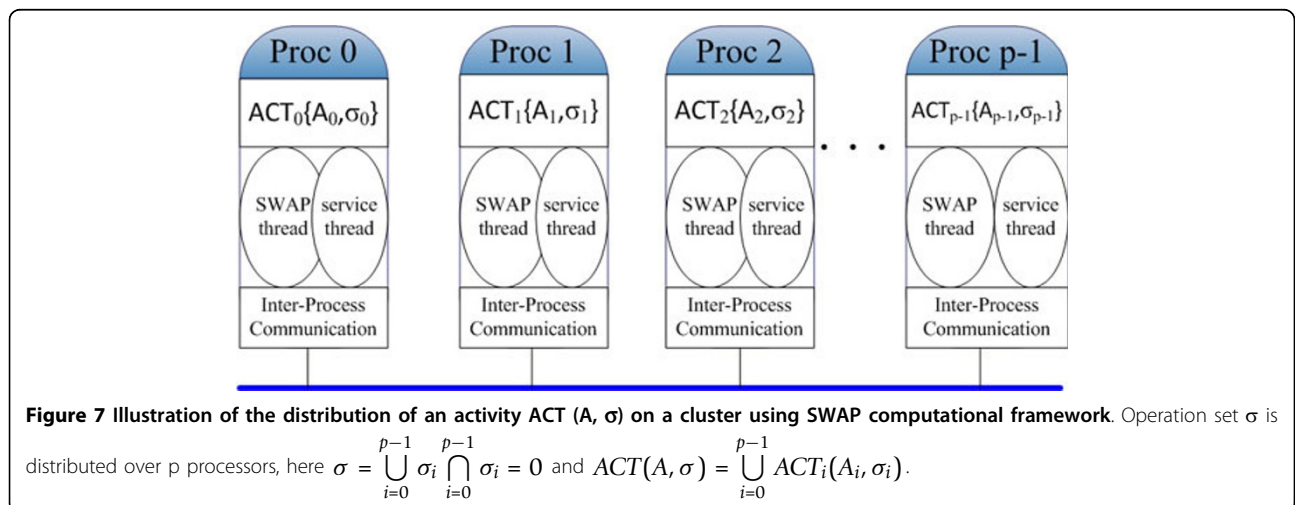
Proc 0

$ACT_0\{A_0,\sigma_0\}$

SWAP thread

service thread

Inter-Process Communication

Proc 1

$ACT_1\{A_1,\sigma_1\}$

SWAP thread

service thread

Inter-Process Communication

Proc 2

$ACT_2\{A_2,\sigma_2\}$

SWAP thread

service thread

Inter-Process Communication

. . .

Proc p-1

$ACT_{p-1}\{A_{p-1},\sigma_{p-1}\}$

SWAP thread

service thread

Inter-Process Communication

**Figure 7 Illustration of the distribution of an activity ACT (A, σ) on a cluster using SWAP computational framework**. Operation set σ is distributed over p processors, here $\sigma = \bigcup_{i=0}^{p-1} \sigma_i \bigcap_{i=0}^{p-1} \sigma_i = 0$ and $ACT(A, \sigma) = \bigcup_{i=0}^{p-1} ACT_i(A_i, \sigma_i)$.